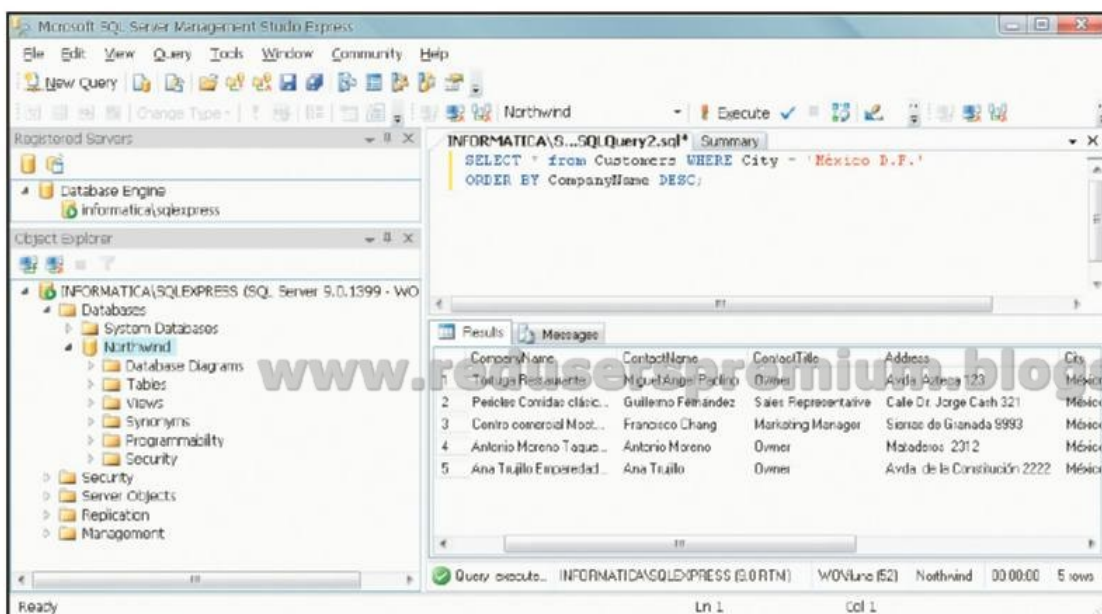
Microsoft SQL Server Management Studio Express

File Edit View Query Tools Window Community Help

New Query

Change Type Northwind Execute

Registered Servers

Database Engine
informatica\sqlexpress

Object Explorer

INFORMATICA\SQLEXPRESS (SQL Server 9.0.1399 - WO
Databases
System Databases
Northwind
Database Diagrams
Tables
Views
Synonyms
Programmability
Security
Security
Server Objects
Replication
Management

INFORMATICA\S...SQLQuery2.sql* Summary

SELECT * from Customers WHERE City = 'México D.F.'
ORDER BY CompanyName DESC;

Results Messages

www.reduserspremium.blogs

| | CompanyName | ContactName | ContactTitle | Address | City |
|---|---|---|---|---|---|
| 1 | Tortuga Restaurante | Miguel Angel Paolino | Owner | Avda. Azteca 123 | México |
| 2 | Pericles Comidas clásic... | Guillermo Fernández | Sales Representative | Calle Dr. Jorge Cash 321 | México |
| 3 | Centro comercial Moct... | Francisco Chang | Marketing Manager | Sierras de Granada 9993 | México |
| 4 | Antonio Moreno Taque... | Antonio Moreno | Owner | Mataderos 2312 | México |
| 5 | Ana Trujillo Emparedad... | Ana Trujillo | Owner | Avda. de la Constitución 2222 | México |

Query execute... INFORMATICA\SQLEXPRESS (9.0 RTM) WOVlune (52) Northwind 00:00:00 5 rows

Ready Ln 1 Col 1